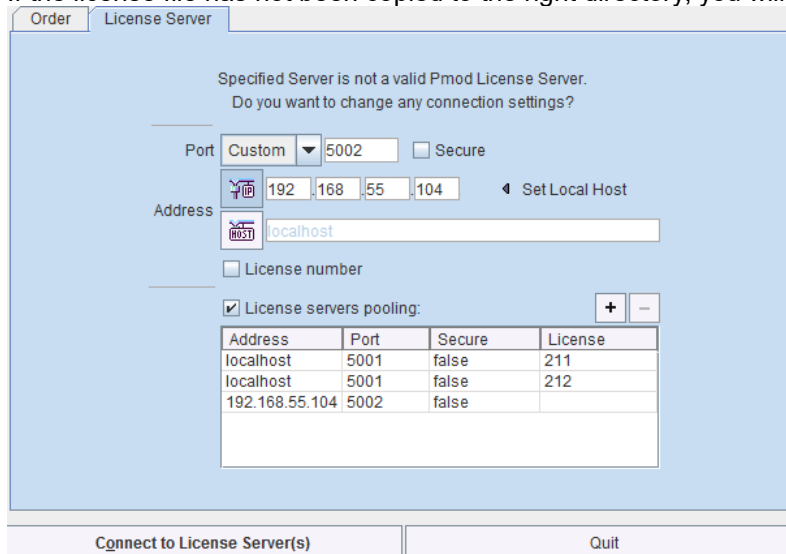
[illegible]

Order | License Server

Specified Server is not a valid Pmod License Server.
Do you want to change any connection settings?

Port Custom 5002 Secure

Address 192 .168 .55 .104 Set Local Host

HOST localhost

License number

License servers pooling: + −

| Address | Port | Secure | License |
|---|---|---|---|
| localhost | 5001 | false | 211 |
| localhost | 5001 | false | 212 |
| 192.168.55.104 | 5002 | false | |

Connect to License Server(s) | Quit